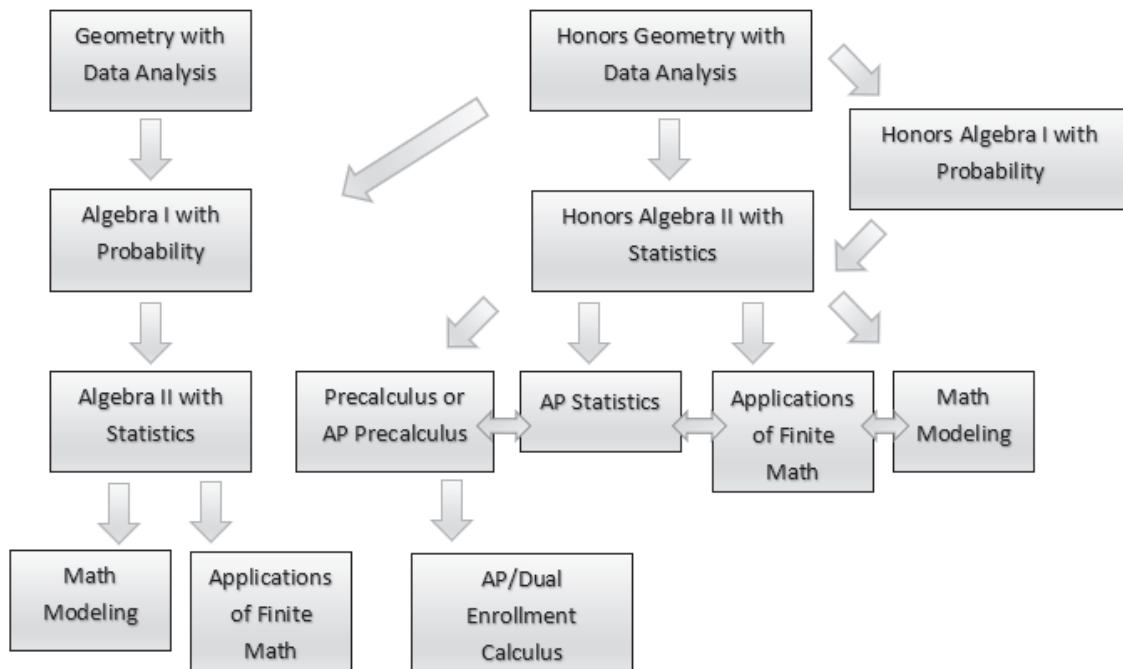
Geometry with Data Analysis

Honors Geometry with Data Analysis

Honors Algebra I with Probability

Algebra I with Probability

Honors Algebra II with Statistics

Algebra II with Statistics

Precalculus or AP Precalculus

AP Statistics

Applications of Finite Math

Math Modeling

Math Modeling

Applications of Finite Math

AP/Dual Enrollment Calculus